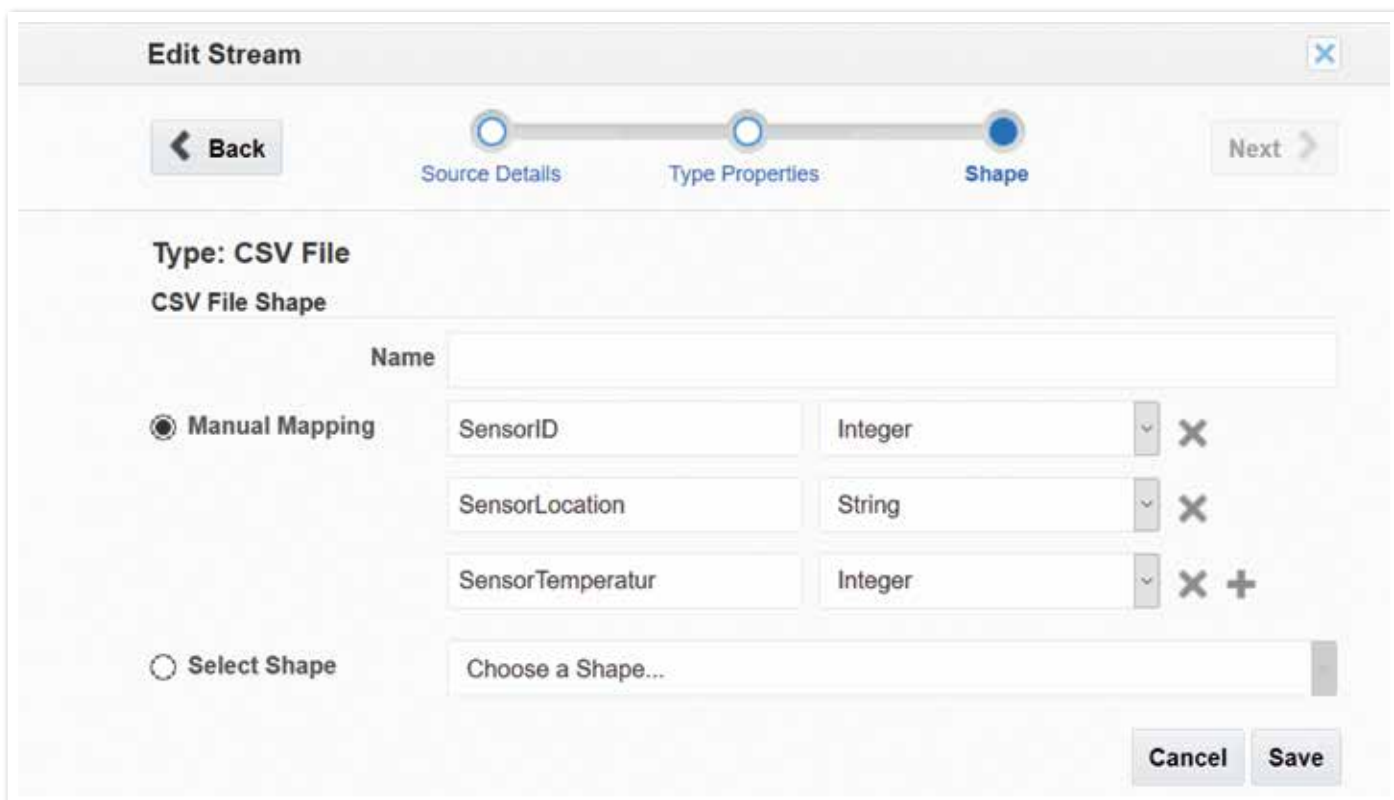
Edit Stream

Back

Source Details

Type Properties

Shape

Next

Type: CSV File

CSV File Shape

Name

Manual Mapping

SensorID

Integer

SensorLocation

String

SensorTemperatur

Integer

Select Shape

Choose a Shape...

Cancel

Save